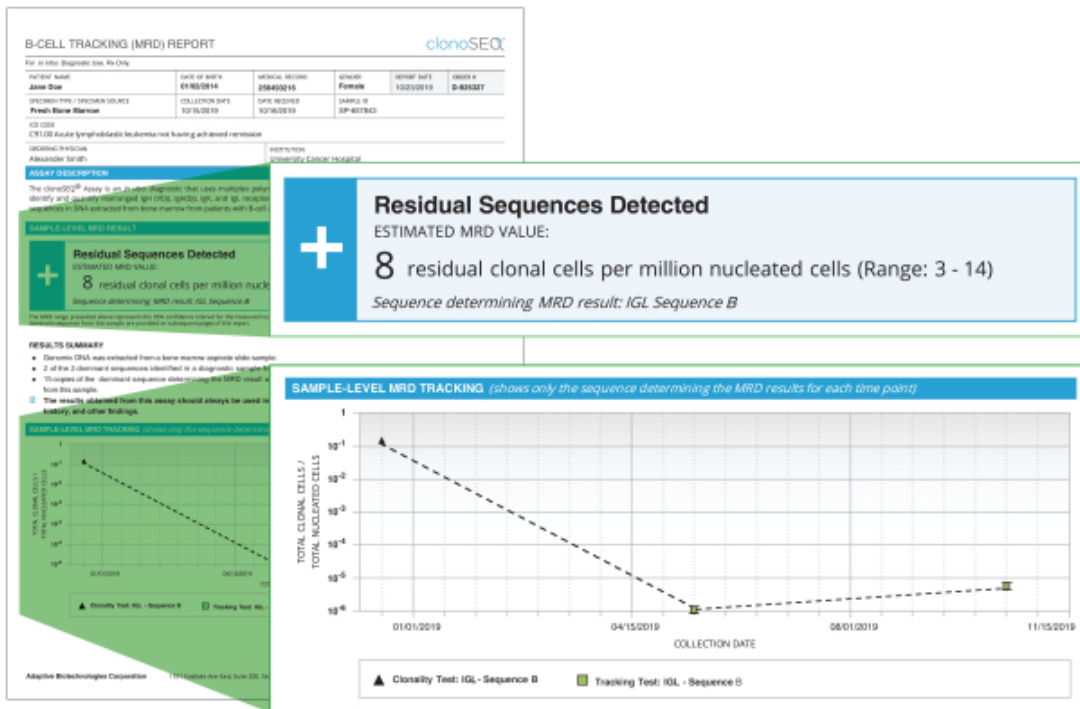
B-CELL TRACKING (MRD) REPORT

clonoSEQ

For In Vitro Diagnostic Use. Rx Only.

| PATIENT NAME | DATE OF BIRTH | MEDICAL RECORD | GENDER | REPORT DATE | ORDER # |
|---|---|---|---|---|---|
| Jane Doe | 01/02/2014 | 258460215 | Female | 10/23/2019 | D-835327 |

| SPECIMEN TYPE / SPECIMEN SOURCE | COLLECTION DATE | DATE RECEIVED | SAMPLE ID |
|---|---|---|---|
| Fresh Bone Marrow | 10/15/2019 | 10/16/2019 | SP-607843 |

ICD CODE
C91.00 Acute lymphoblastic leukemia not having achieved remission

ORDERING PHYSICIAN
Alexander Smith

INSTITUTION
University Cancer Hospital

ASSAY DESCRIPTION

The clonoSEQ® Assay is an in vitro diagnostic that uses multiplex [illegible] identify and quantify rearranged IgH (VDJ), IgH(DJ), IgK, and IgL receptor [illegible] sequences in DNA extracted from bone marrow from patients with B-cell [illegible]

SAMPLE-LEVEL MRD RESULT

+

Residual Sequences Detected

ESTIMATED MRD VALUE:

8 residual clonal cells per million nucleated cells (Range: 3 - 14)

Sequence determining MRD result: IGL Sequence B

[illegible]

RESULTS SUMMARY

Genomic DNA was extracted from a bone marrow aspirate slide sample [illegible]

2 of the 2 dominant sequences identified in a diagnostic sample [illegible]

15 copies of the dominant sequence determining the MRD result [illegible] from this sample.

The results obtained from this assay should always be used in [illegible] history, and other findings.

SAMPLE-LEVEL MRD TRACKING (shows only the sequence determining the MRD results for each time point)

1
$10^{-1}$
$10^{-2}$
$10^{-3}$
$10^{-4}$
$10^{-5}$
$10^{-6}$

TOTAL CLONAL CELLS / TOTAL NUCLEATED CELLS

01/01/2019
04/15/2019
08/01/2019
11/15/2019

COLLECTION DATE

Clonality Test: IGL - Sequence B

Tracking Test: IGL - Sequence B

Adaptive Biotechnologies Corporation

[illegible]